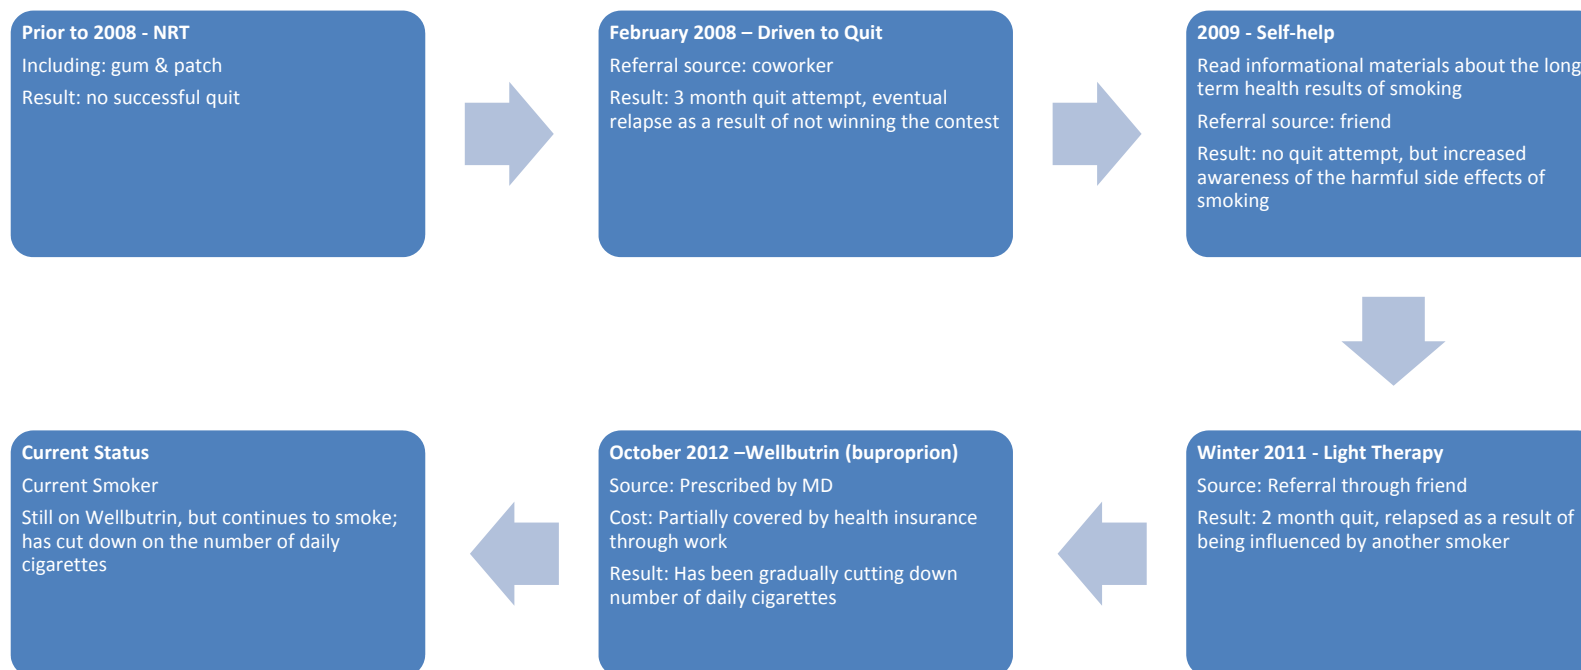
Prior to 2008 - NRT
Including: gum & patch
Result: no successful quit

February 2008 – Driven to Quit
Referral source: coworker
Result: 3 month quit attempt, eventual relapse as a result of not winning the contest

2009 - Self-help
Read informational materials about the long term health results of smoking
Referral source: friend
Result: no quit attempt, but increased awareness of the harmful side effects of smoking

Winter 2011 - Light Therapy
Source: Referral through friend
Result: 2 month quit, relapsed as a result of being influenced by another smoker

October 2012 –Wellbutrin (buproprion)
Source: Prescribed by MD
Cost: Partially covered by health insurance through work
Result: Has been gradually cutting down number of daily cigarettes

Current Status
Current Smoker
Still on Wellbutrin, but continues to smoke; has cut down on the number of daily cigarettes